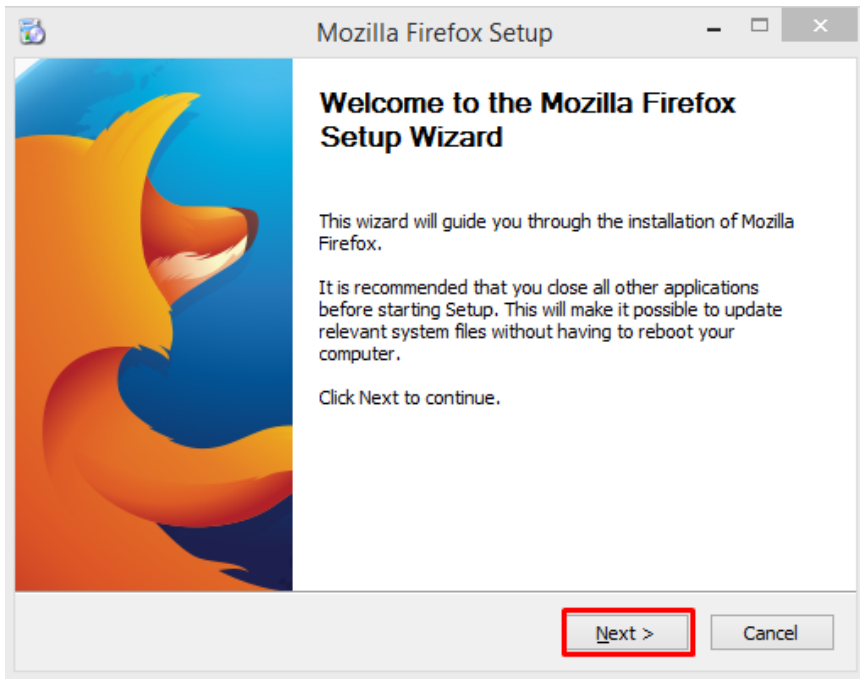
Mozilla Firefox Setup

Welcome to the Mozilla Firefox Setup Wizard

This wizard will guide you through the installation of Mozilla Firefox.

It is recommended that you close all other applications before starting Setup. This will make it possible to update relevant system files without having to reboot your computer.

Click Next to continue.

Next >

Cancel